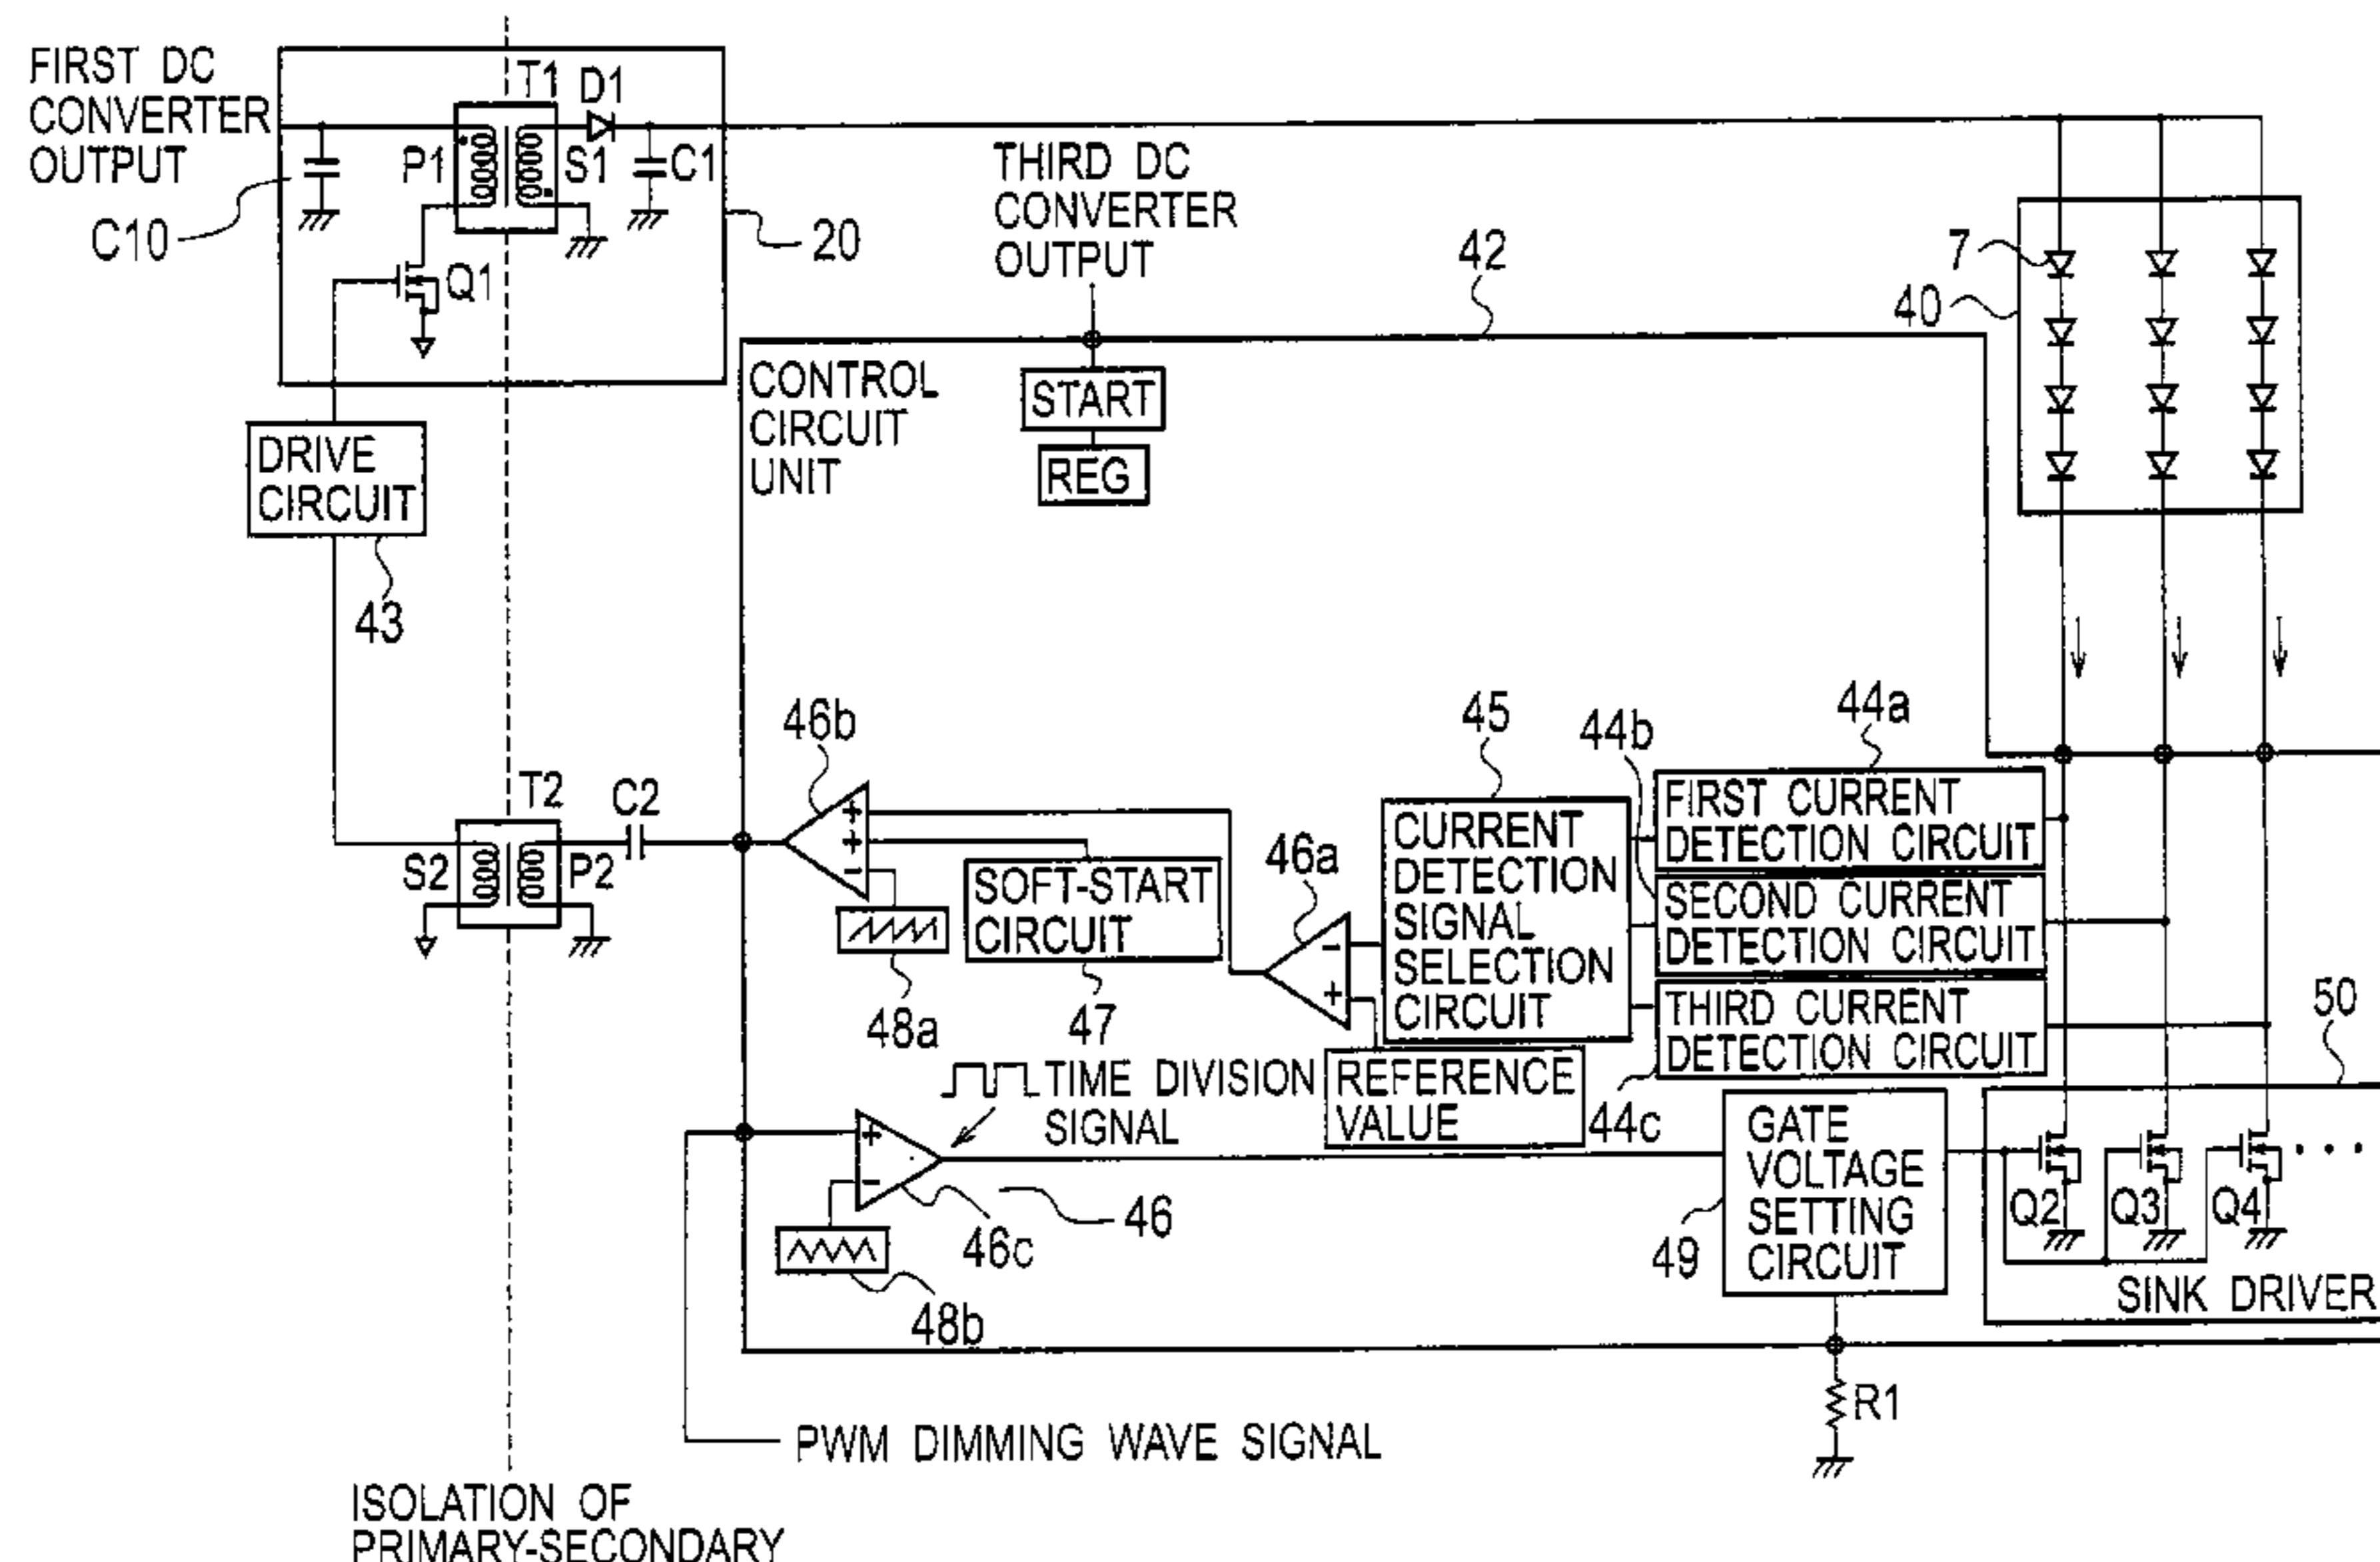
FIRST DC CONVERTER OUTPUT

T1 D1

P1 S1 C1

C10

20

Q1

THIRD DC CONVERTER OUTPUT

42

7

40

CONTROL CIRCUIT UNIT

START

REG

DRIVE CIRCUIT

43

45

44b

44a

46b

T2 C2

CURRENT DETECTION SIGNAL SELECTION CIRCUIT

FIRST CURRENT DETECTION CIRCUIT

SECOND CURRENT DETECTION CIRCUIT

THIRD CURRENT DETECTION CIRCUIT

46a

S2 P2

SOFT-START CIRCUIT

48a

47

50

TIME DIVISION SIGNAL

REFERENCE VALUE

44c

GATE VOLTAGE SETTING CIRCUIT

Q2 Q3 Q4

46

46c

49

48b

SINK DRIVER

R1

PWM DIMMING WAVE SIGNAL

ISOLATION OF PRIMARY-SECONDARY